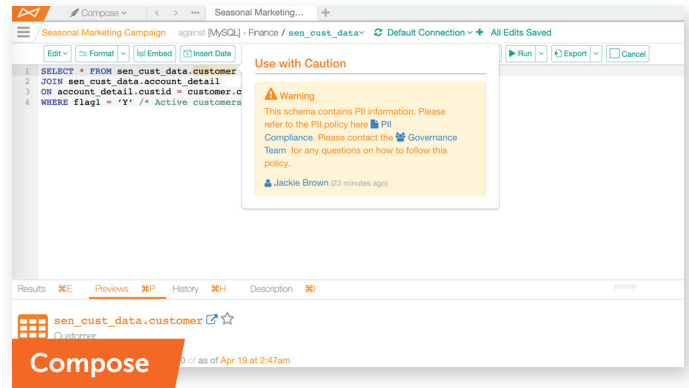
Compose
Seasonal Marketing...
+
Seasonal Marketing Campaign against [MySQL] - Finance / sen_cust_data Default Connection + All Edits Saved
Edit Format Embed Insert Date
Run Export Cancel
1 SELECT * FROM sen_cust_data.customer
2 JOIN sen_cust_data.account_detail
3 ON account_detail.custid = customer.c
4 WHERE flag1 = 'Y' /* Active customers
Use with Caution
Warning
This schema contains PII information. Please refer to the PII policy here PII Compliance. Please contact the Governance Team for any questions on how to follow this policy.
Jackie Brown (23 minutes ago)
Results ⌘E Previews ⌘P History ⌘H Description ⌘I
sen_cust_data.customer
Customer
Compose
0 of as of Apr 19 at 2:47am